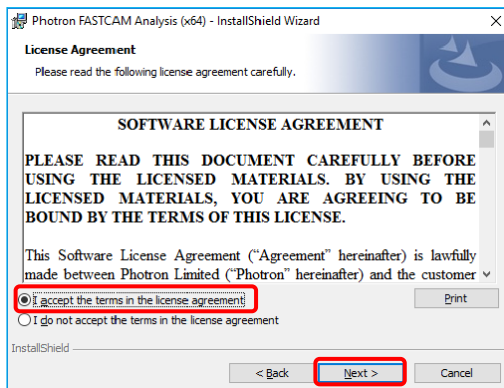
Photron FASTCAM Analysis (x64) - InstallShield Wizard

License Agreement

Please read the following license agreement carefully.

SOFTWARE LICENSE AGREEMENT

PLEASE READ THIS DOCUMENT CAREFULLY BEFORE USING THE LICENSED MATERIALS. BY USING THE LICENSED MATERIALS, YOU ARE AGREEING TO BE BOUND BY THE TERMS OF THIS LICENSE.

This Software License Agreement ("Agreement" hereinafter) is lawfully made between Photron Limited ("Photron" hereinafter) and the customer

I accept the terms in the license agreement

Print

I do not accept the terms in the license agreement

InstallShield

< Back

Next >

Cancel